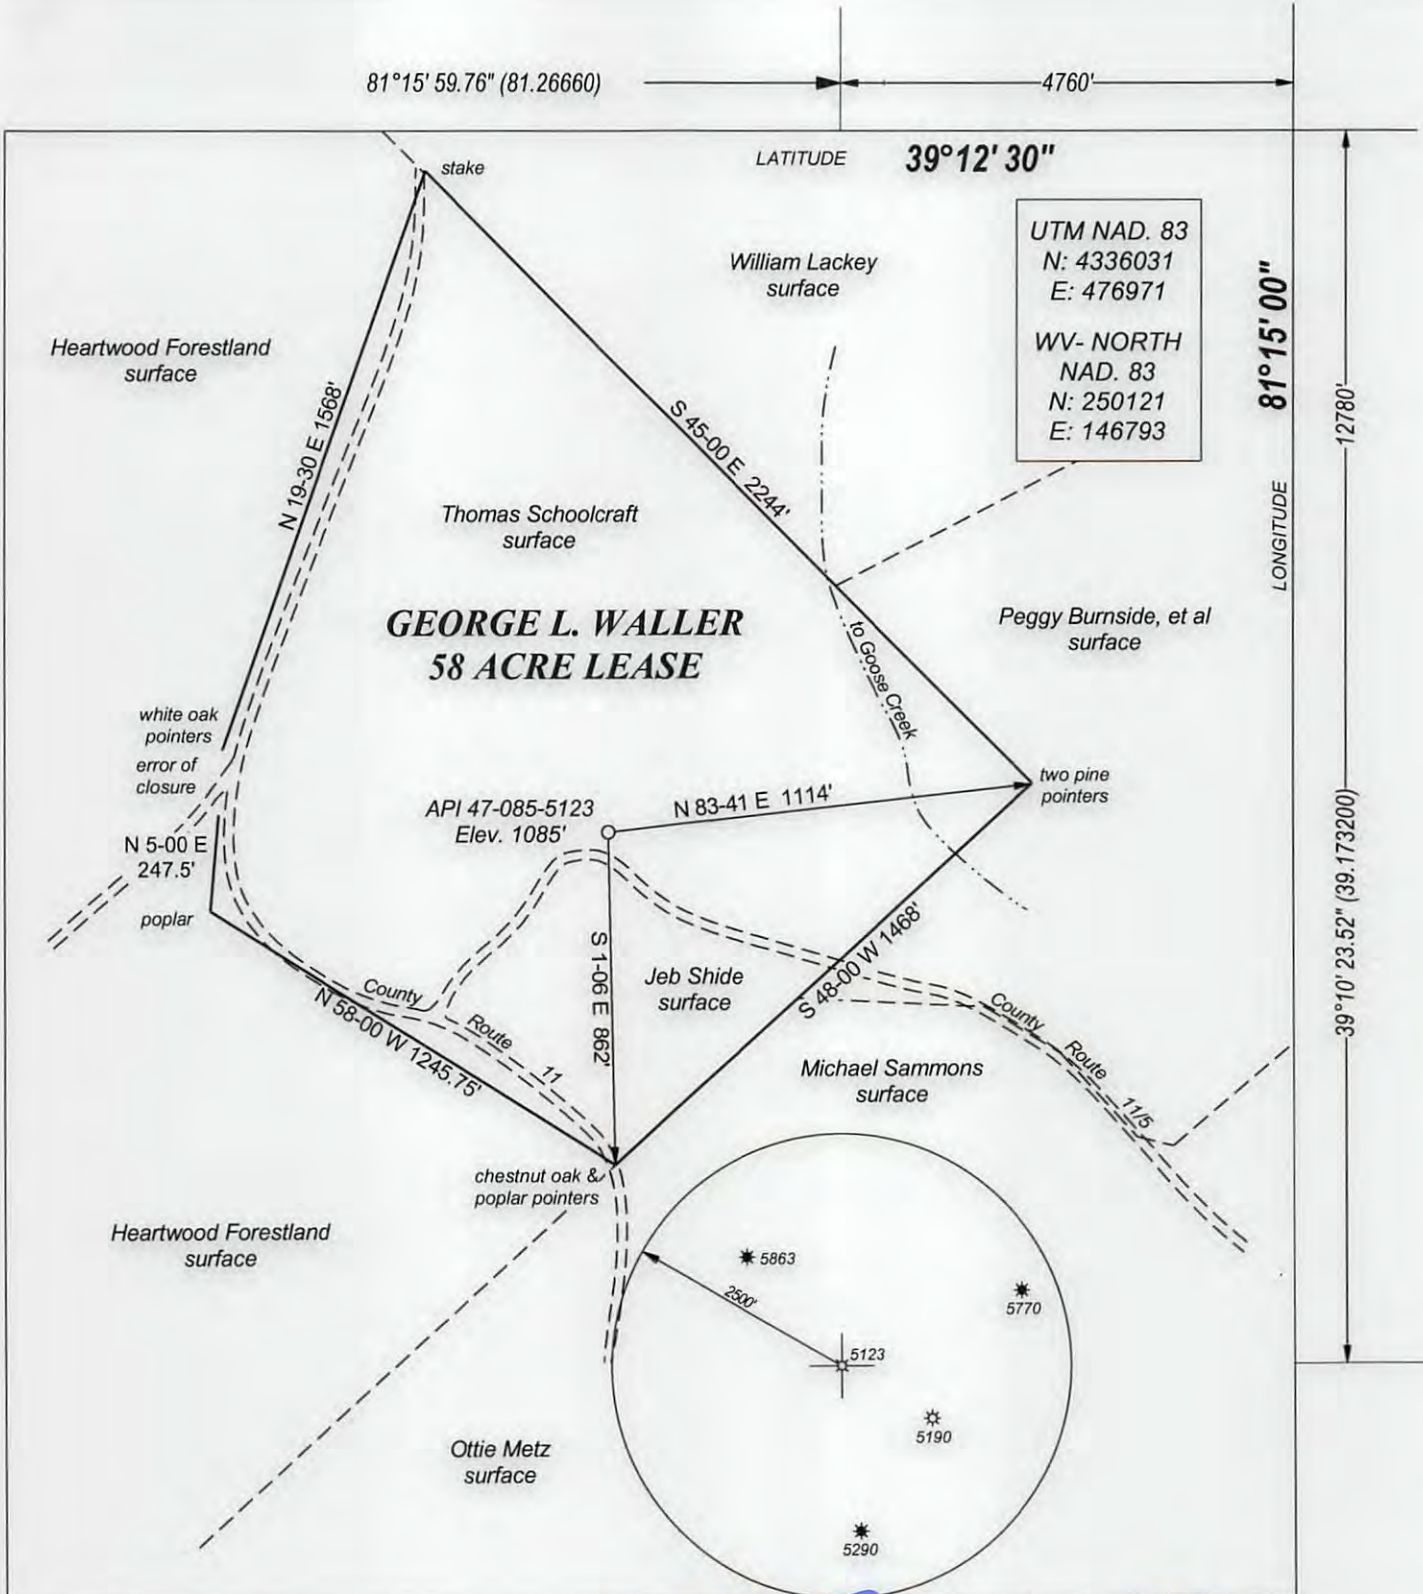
81°15' 59.76" (81.26660)

4760'

LATITUDE 39°12' 30"

stake

UTM NAD. 83
N: 4336031
E: 476971

WV- NORTH
NAD. 83
N: 250121
E: 146793

81°15' 00"

12780'

LONGITUDE

William Lackey
surface

Heartwood Forestland
surface

N 19-30 E 1568'

S 45-00 E 2244'

Thomas Schoolcraft
surface

GEORGE L. WALLER
58 ACRE LEASE

to Goose Creek

Peggy Burnside, et al
surface

white oak
pointers

error of
closure

N 5-00 E
247.5'

poplar

API 47-085-5123
Elev. 1085'

N 83-41 E 1114'

two pine
pointers

39°10' 23.52" (39.173200)

S 1-06 E 862'

Jeb Shide
surface

S 48-00 W 1468'

County Route 11

N 58-00 W 1245.75'

County Route 11/5

Michael Sammons
surface

chestnut oak &
poplar pointers

Heartwood Forestland
surface

5863

2500'

5770

5123

5190

Ottie Metz
surface

5290